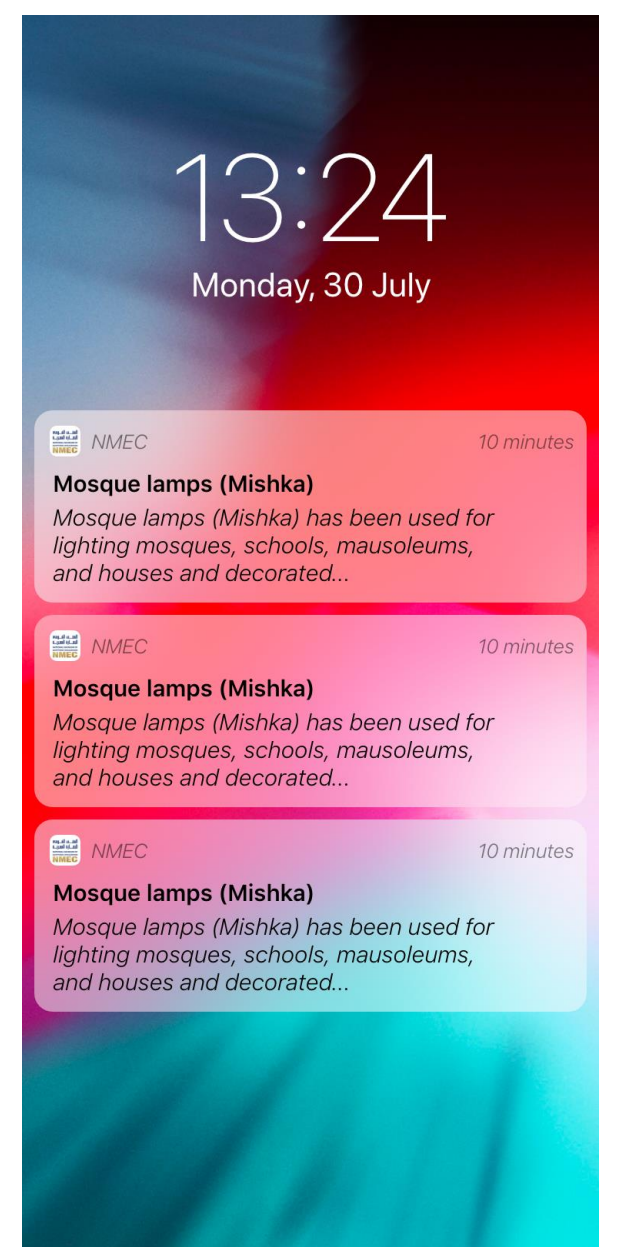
13:24
Monday, 30 July

NMEC 10 minutes
Mosque lamps (Mishka)
Mosque lamps (Mishka) has been used for lighting mosques, schools, mausoleums, and houses and decorated...

NMEC 10 minutes
Mosque lamps (Mishka)
Mosque lamps (Mishka) has been used for lighting mosques, schools, mausoleums, and houses and decorated...

NMEC 10 minutes
Mosque lamps (Mishka)
Mosque lamps (Mishka) has been used for lighting mosques, schools, mausoleums, and houses and decorated...